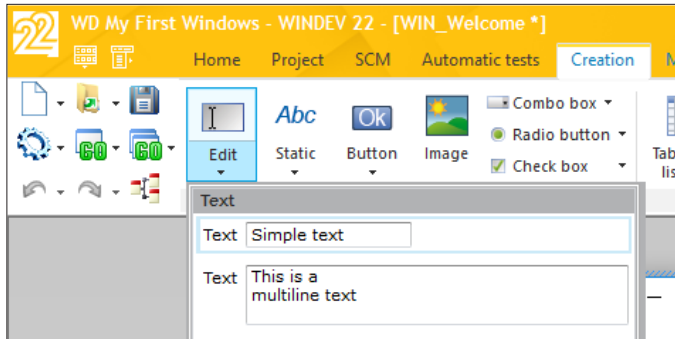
22 WD My First Windows - WINDEV 22 - [WIN_Welcome *]

Home Project SCM Automatic tests Creation M

GO GO

Edit Abc Static Ok Button Image Combo box Radio button Check box Tab lis

Text

Text Simple text

Text This is a multiline text